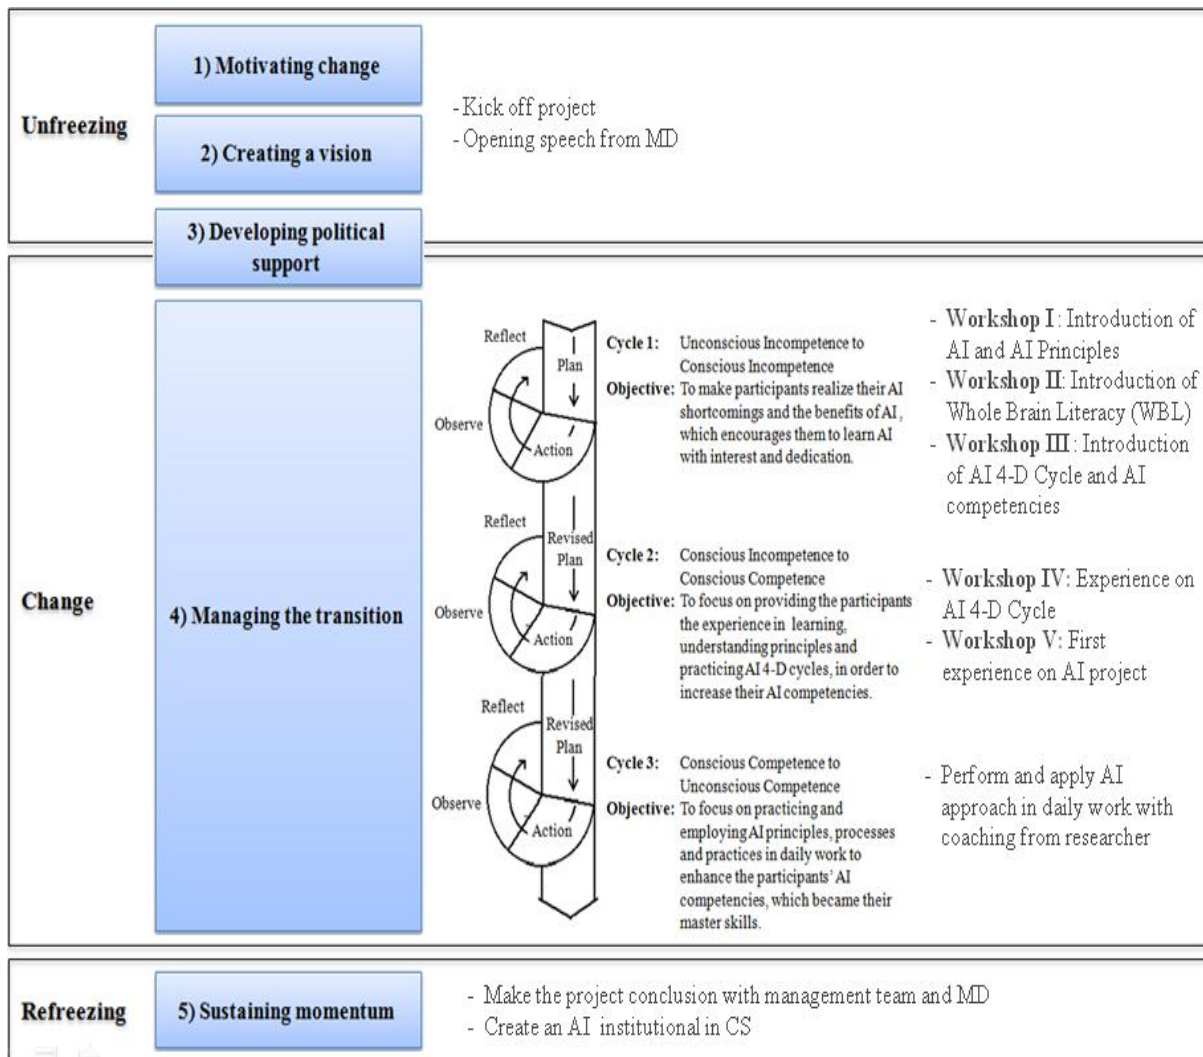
Unfreezing

1) Motivating change

2) Creating a vision

- Kick off project
- Opening speech from MD

3) Developing political support

Change

4) Managing the transition

Reflect
Plan
Observe
Action

Cycle 1: Unconscious Incompetence to Conscious Incompetence
Objective: To make participants realize their AI shortcomings and the benefits of AI, which encourages them to learn AI with interest and dedication.

- Workshop I: Introduction of AI and AI Principles
- Workshop II: Introduction of Whole Brain Literacy (WBL)
- Workshop III: Introduction of AI 4-D Cycle and AI competencies

Reflect
Revised Plan
Observe
Action

Cycle 2: Conscious Incompetence to Conscious Competence
Objective: To focus on providing the participants the experience in learning, understanding principles and practicing AI 4-D cycles, in order to increase their AI competencies.

- Workshop IV: Experience on AI 4-D Cycle
- Workshop V: First experience on AI project

Reflect
Revised Plan
Observe
Action

Cycle 3: Conscious Competence to Unconscious Competence
Objective: To focus on practicing and employing AI principles, processes and practices in daily work to enhance the participants' AI competencies, which became their master skills.

- Perform and apply AI approach in daily work with coaching from researcher

Refreezing

5) Sustaining momentum

- Make the project conclusion with management team and MD
- Create an AI institutional in CS